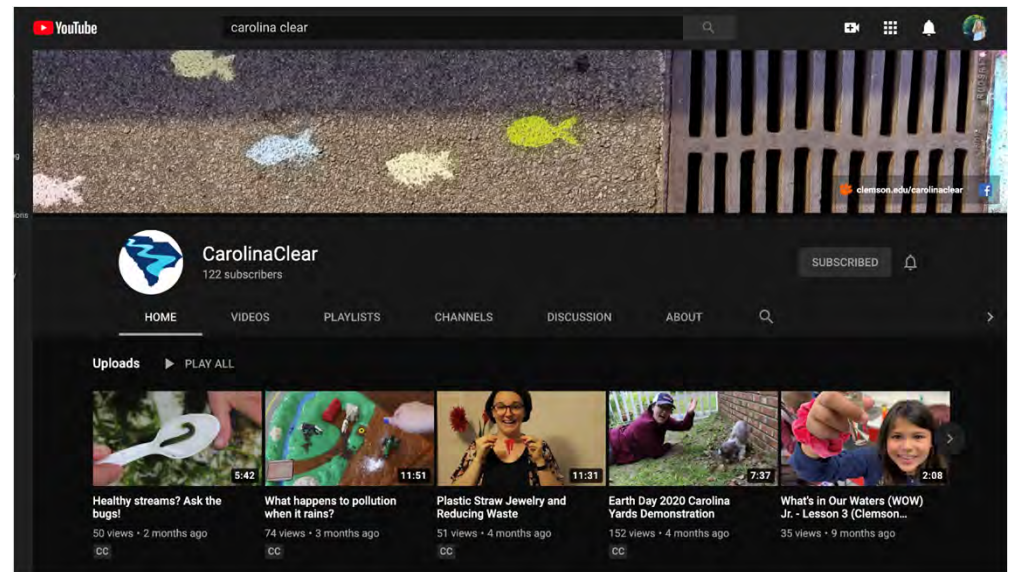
YouTube

carolina clear

clemson.edu/carolinaclear

CarolinaClear
122 subscribers

SUBSCRIBED

HOME VIDEOS PLAYLISTS CHANNELS DISCUSSION ABOUT

Uploads PLAY ALL

5:42
Healthy streams? Ask the bugs!
50 views • 2 months ago
CC

11:51
What happens to pollution when it rains?
74 views • 3 months ago
CC

11:31
Plastic Straw Jewelry and Reducing Waste
51 views • 4 months ago
CC

7:37
Earth Day 2020 Carolina Yards Demonstration
152 views • 4 months ago
CC

2:08
What's in Our Waters (WOW) Jr. - Lesson 3 (Clemson...
35 views • 9 months ago